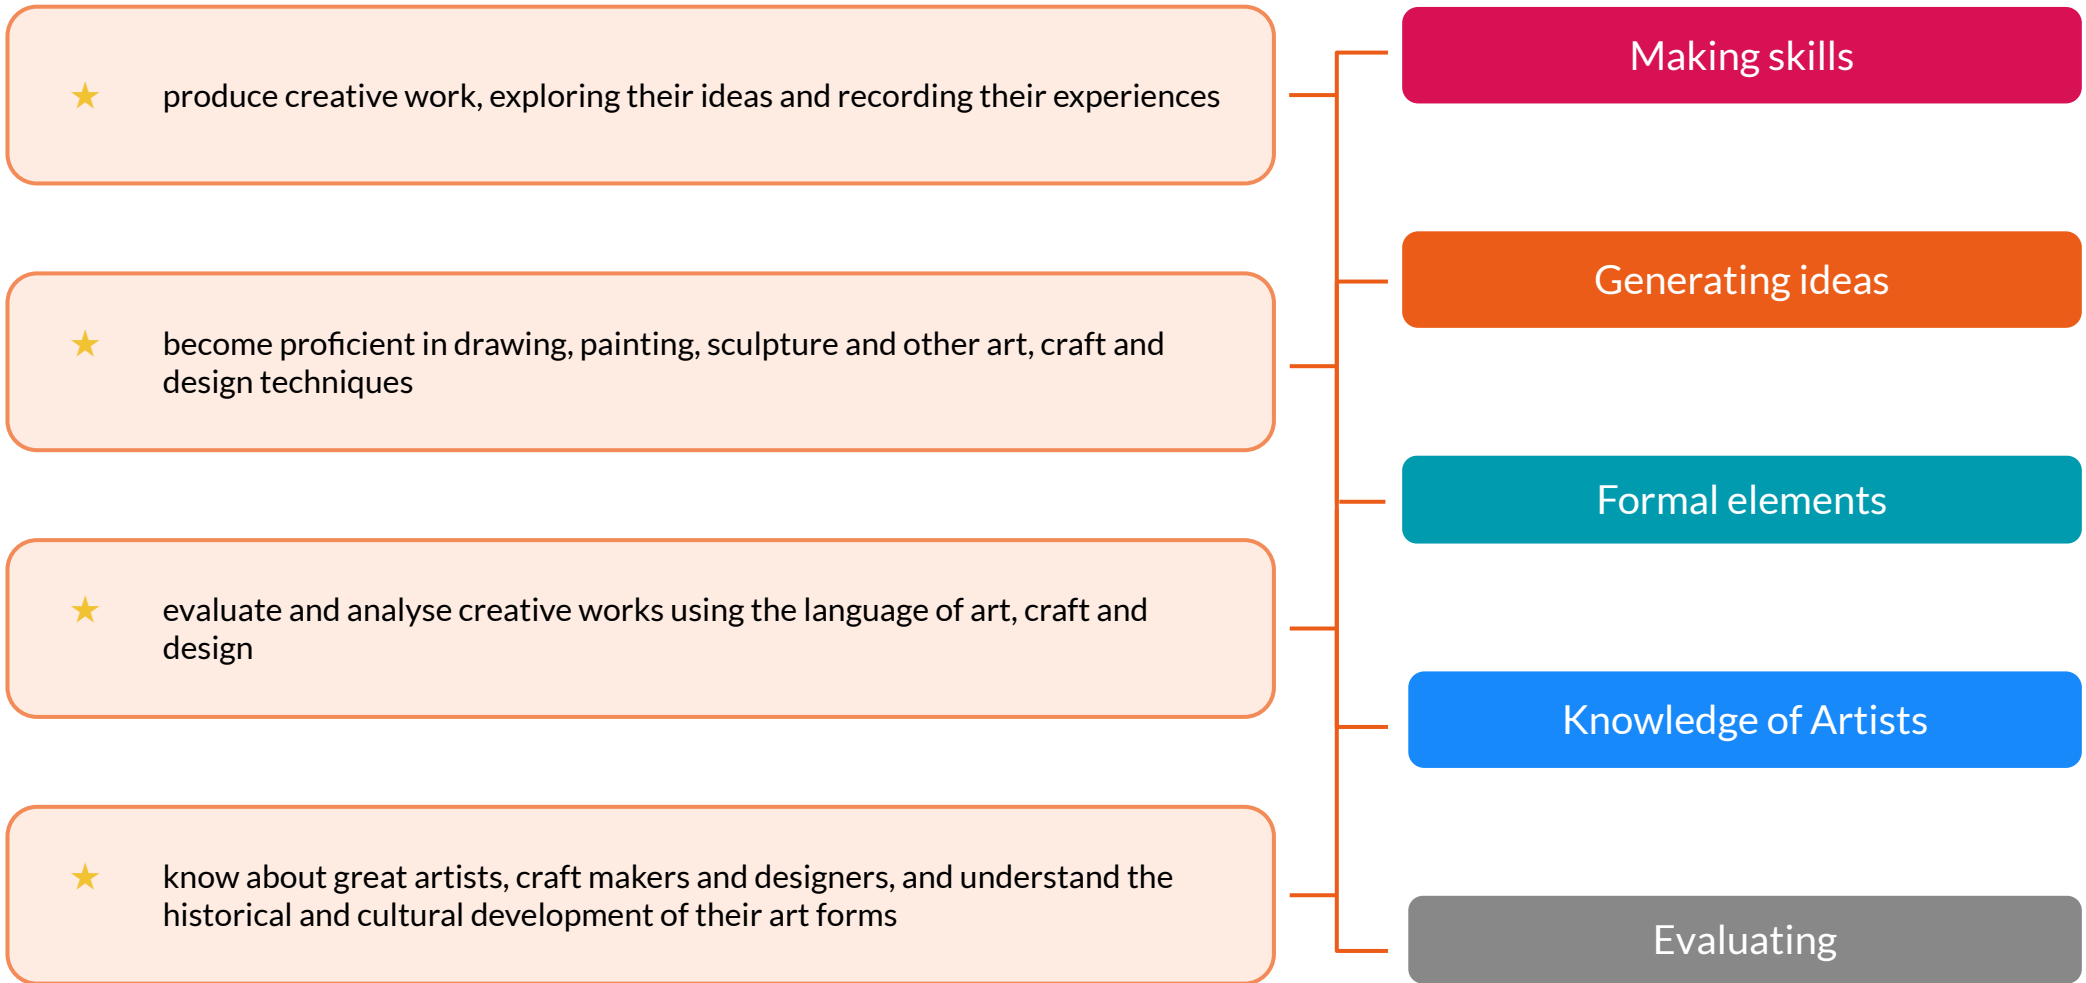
★ produce creative work, exploring their ideas and recording their experiences

★ become proficient in drawing, painting, sculpture and other art, craft and design techniques

★ evaluate and analyse creative works using the language of art, craft and design

★ know about great artists, craft makers and designers, and understand the historical and cultural development of their art forms

Making skills

Generating ideas

Formal elements

Knowledge of Artists

Evaluating